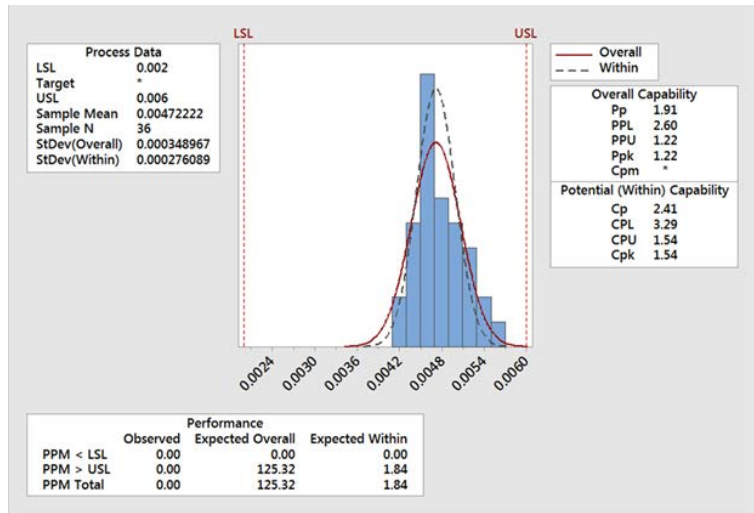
Process Data

| | |
|---|---|
| LSL | 0.002 |
| Target | * |
| USL | 0.006 |
| Sample Mean | 0.00472222 |
| Sample N | 36 |
| StDev(Overall) | 0.000348967 |
| StDev(Within) | 0.000276089 |

LSL

USL

0.0024 0.0030 0.0036 0.0042 0.0048 0.0054 0.0060

Overall
Within

Overall Capability

| | |
|---|---|
| Pp | 1.91 |
| PPL | 2.60 |
| PPU | 1.22 |
| Ppk | 1.22 |
| Cpm | * |

Potential (Within) Capability

| | |
|---|---|
| Cp | 2.41 |
| CPL | 3.29 |
| CPU | 1.54 |
| Cpk | 1.54 |

Performance

| | Observed | Expected Overall | Expected Within |
|---|---|---|---|
| PPM < LSL | 0.00 | 0.00 | 0.00 |
| PPM > USL | 0.00 | 125.32 | 1.84 |
| PPM Total | 0.00 | 125.32 | 1.84 |